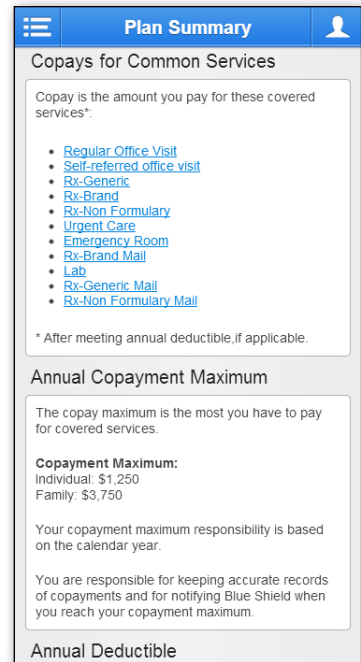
Plan Summary

Copays for Common Services

Copay is the amount you pay for these covered services*:

- Regular Office Visit
- Self-referred office visit
- Rx-Generic
- Rx-Brand
- Rx-Non Formulary
- Urgent Care
- Emergency Room
- Rx-Brand Mail
- Lab
- Rx-Generic Mail
- Rx-Non Formulary Mail

* After meeting annual deductible,if applicable.

Annual Copayment Maximum

The copay maximum is the most you have to pay for covered services.

Copayment Maximum:
Individual: $1,250
Family: $3,750

Your copayment maximum responsibility is based on the calendar year.

You are responsible for keeping accurate records of copayments and for notifying Blue Shield when you reach your copayment maximum.

Annual Deductible